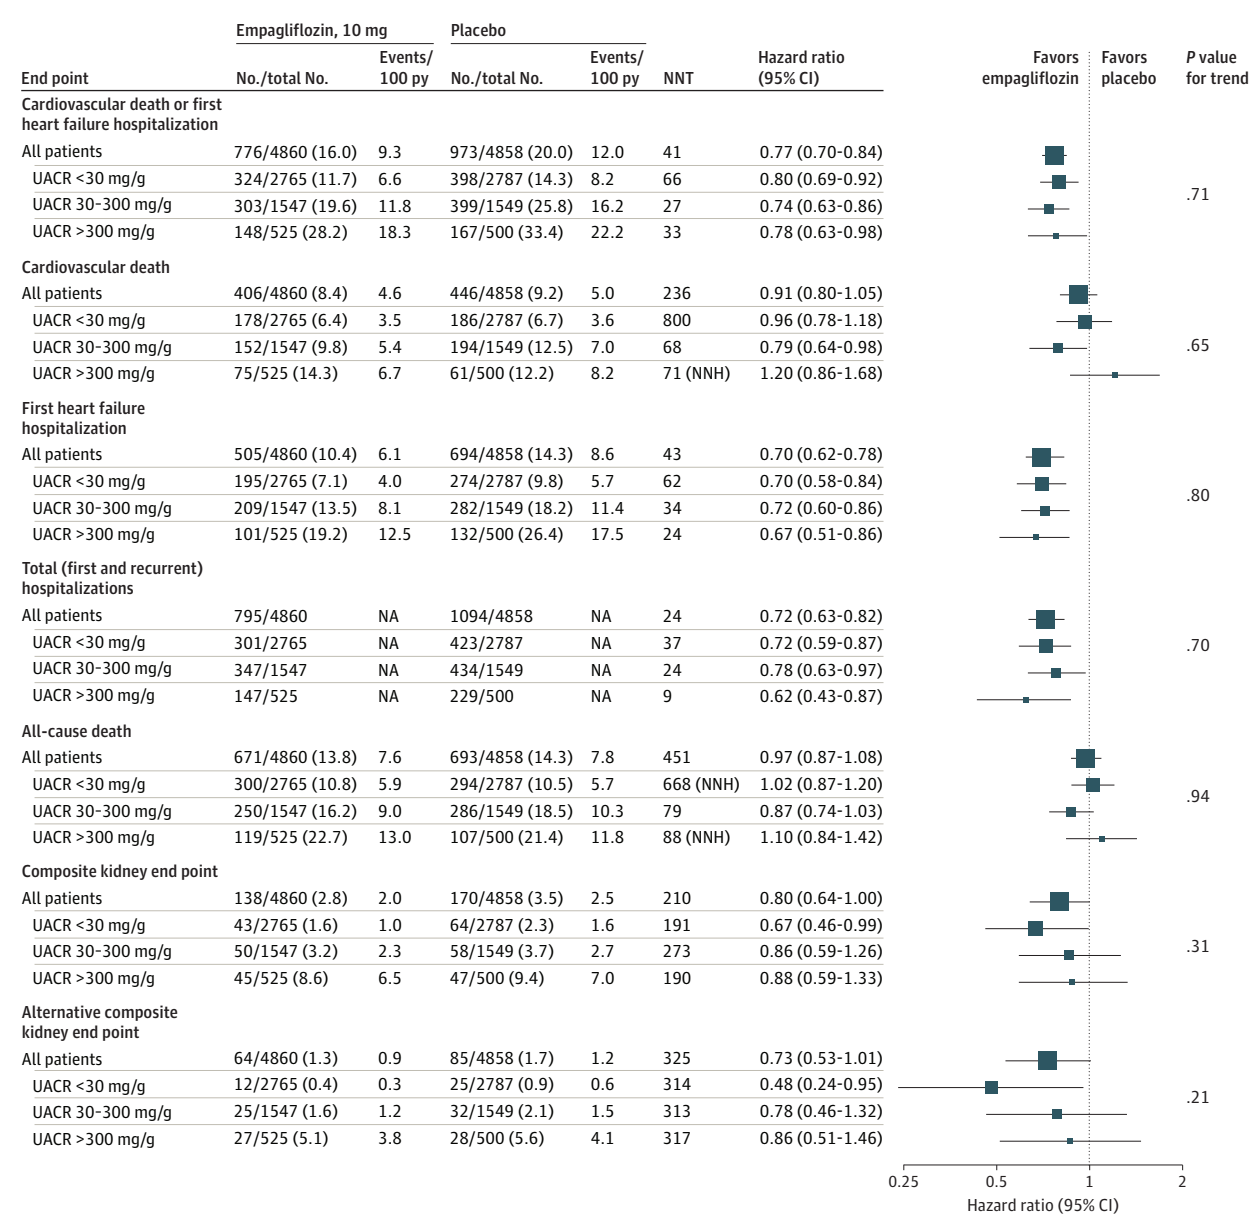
| End point | Empagliflozin, 10 mg No./total No. | Events/ 100 py | Placebo No./total No. | Events/ 100 py | NNT | Hazard ratio (95% CI) | P value for trend |
|---|---|---|---|---|---|---|---|
| Cardiovascular death or first heart failure hospitalization | | | | | | | |
| All patients | 776/4860 (16.0) | 9.3 | 973/4858 (20.0) | 12.0 | 41 | 0.77 (0.70-0.84) | |
| UACR <30 mg/g | 324/2765 (11.7) | 6.6 | 398/2787 (14.3) | 8.2 | 66 | 0.80 (0.69-0.92) | .71 |
| UACR 30-300 mg/g | 303/1547 (19.6) | 11.8 | 399/1549 (25.8) | 16.2 | 27 | 0.74 (0.63-0.86) | |
| UACR >300 mg/g | 148/525 (28.2) | 18.3 | 167/500 (33.4) | 22.2 | 33 | 0.78 (0.63-0.98) | |
| Cardiovascular death | | | | | | | |
| All patients | 406/4860 (8.4) | 4.6 | 446/4858 (9.2) | 5.0 | 236 | 0.91 (0.80-1.05) | |
| UACR <30 mg/g | 178/2765 (6.4) | 3.5 | 186/2787 (6.7) | 3.6 | 800 | 0.96 (0.78-1.18) | .65 |
| UACR 30-300 mg/g | 152/1547 (9.8) | 5.4 | 194/1549 (12.5) | 7.0 | 68 | 0.79 (0.64-0.98) | |
| UACR >300 mg/g | 75/525 (14.3) | 6.7 | 61/500 (12.2) | 8.2 | 71 (NNH) | 1.20 (0.86-1.68) | |
| First heart failure hospitalization | | | | | | | |
| All patients | 505/4860 (10.4) | 6.1 | 694/4858 (14.3) | 8.6 | 43 | 0.70 (0.62-0.78) | |
| UACR <30 mg/g | 195/2765 (7.1) | 4.0 | 274/2787 (9.8) | 5.7 | 62 | 0.70 (0.58-0.84) | .80 |
| UACR 30-300 mg/g | 209/1547 (13.5) | 8.1 | 282/1549 (18.2) | 11.4 | 34 | 0.72 (0.60-0.86) | |
| UACR >300 mg/g | 101/525 (19.2) | 12.5 | 132/500 (26.4) | 17.5 | 24 | 0.67 (0.51-0.86) | |
| Total (first and recurrent) hospitalizations | | | | | | | |
| All patients | 795/4860 | NA | 1094/4858 | NA | 24 | 0.72 (0.63-0.82) | |
| UACR <30 mg/g | 301/2765 | NA | 423/2787 | NA | 37 | 0.72 (0.59-0.87) | .70 |
| UACR 30-300 mg/g | 347/1547 | NA | 434/1549 | NA | 24 | 0.78 (0.63-0.97) | |
| UACR >300 mg/g | 147/525 | NA | 229/500 | NA | 9 | 0.62 (0.43-0.87) | |
| All-cause death | | | | | | | |
| All patients | 671/4860 (13.8) | 7.6 | 693/4858 (14.3) | 7.8 | 451 | 0.97 (0.87-1.08) | |
| UACR <30 mg/g | 300/2765 (10.8) | 5.9 | 294/2787 (10.5) | 5.7 | 668 (NNH) | 1.02 (0.87-1.20) | .94 |
| UACR 30-300 mg/g | 250/1547 (16.2) | 9.0 | 286/1549 (18.5) | 10.3 | 79 | 0.87 (0.74-1.03) | |
| UACR >300 mg/g | 119/525 (22.7) | 13.0 | 107/500 (21.4) | 11.8 | 88 (NNH) | 1.10 (0.84-1.42) | |
| Composite kidney end point | | | | | | | |
| All patients | 138/4860 (2.8) | 2.0 | 170/4858 (3.5) | 2.5 | 210 | 0.80 (0.64-1.00) | |
| UACR <30 mg/g | 43/2765 (1.6) | 1.0 | 64/2787 (2.3) | 1.6 | 191 | 0.67 (0.46-0.99) | .31 |
| UACR 30-300 mg/g | 50/1547 (3.2) | 2.3 | 58/1549 (3.7) | 2.7 | 273 | 0.86 (0.59-1.26) | |
| UACR >300 mg/g | 45/525 (8.6) | 6.5 | 47/500 (9.4) | 7.0 | 190 | 0.88 (0.59-1.33) | |
| Alternative composite kidney end point | | | | | | | |
| All patients | 64/4860 (1.3) | 0.9 | 85/4858 (1.7) | 1.2 | 325 | 0.73 (0.53-1.01) | |
| UACR <30 mg/g | 12/2765 (0.4) | 0.3 | 25/2787 (0.9) | 0.6 | 314 | 0.48 (0.24-0.95) | .21 |
| UACR 30-300 mg/g | 25/1547 (1.6) | 1.2 | 32/1549 (2.1) | 1.5 | 313 | 0.78 (0.46-1.32) | |
| UACR >300 mg/g | 27/525 (5.1) | 3.8 | 28/500 (5.6) | 4.1 | 317 | 0.86 (0.51-1.46) | |

Favors empagliflozin | Favors placebo

0.25 0.5 1 2
Hazard ratio (95% CI)